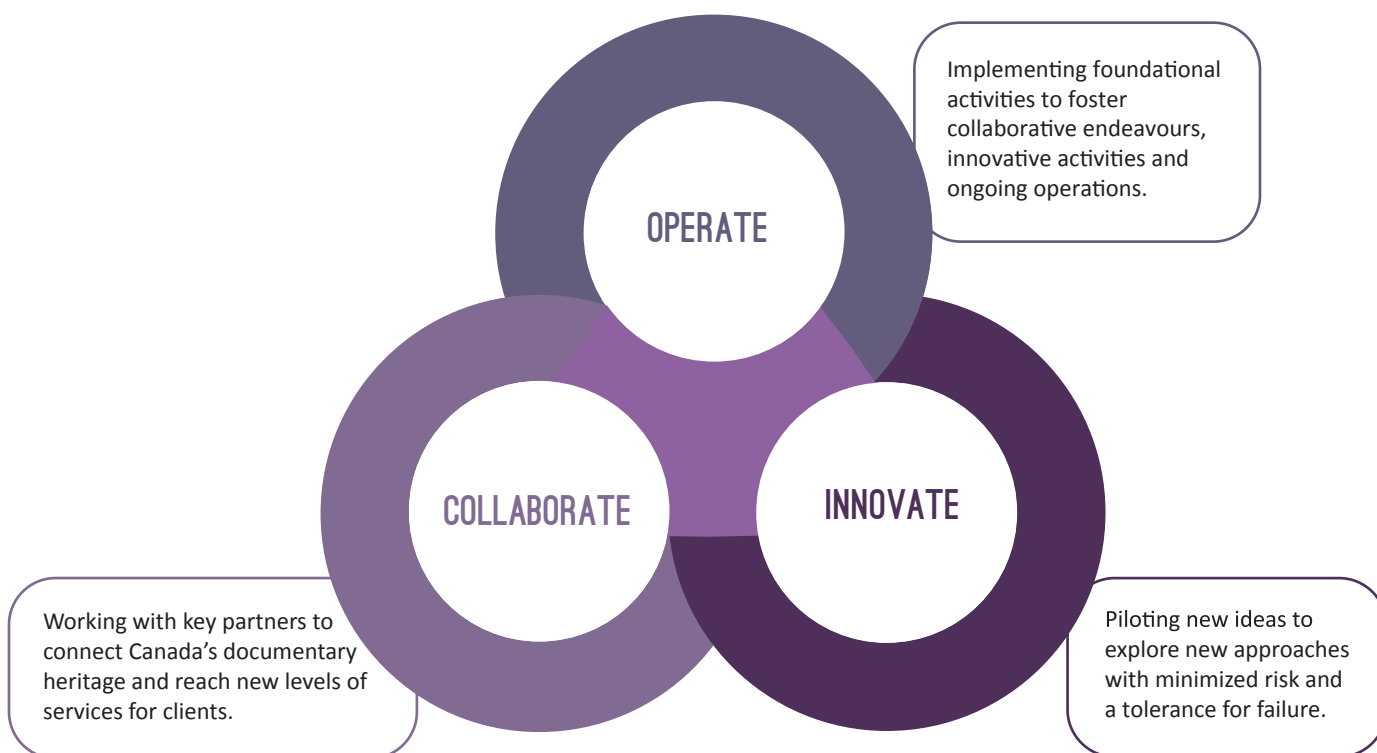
Implementing foundational activities to foster collaborative endeavours, innovative activities and ongoing operations.

OPERATE

COLLABORATE

INNOVATE

Working with key partners to connect Canada's documentary heritage and reach new levels of services for clients.

Piloting new ideas to explore new approaches with minimized risk and a tolerance for failure.